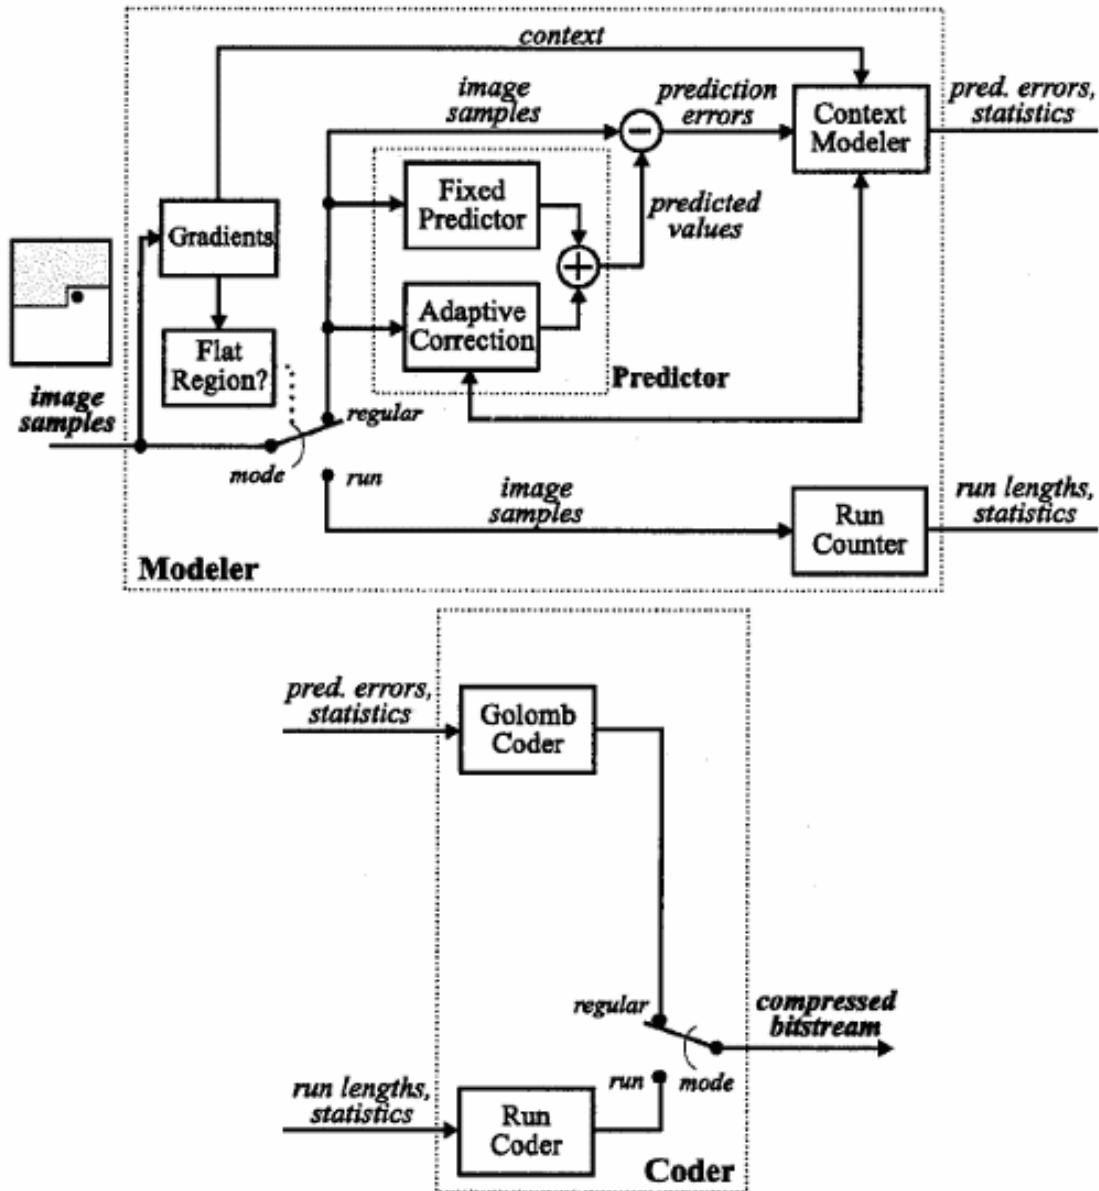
context

image samples

prediction errors

Context Modeler

pred. errors, statistics

Fixed Predictor

predicted values

Gradients

Adaptive Correction

Flat Region?

Predictor

image samples

regular

mode

run

image samples

Run Counter

run lengths, statistics

Modeler

pred. errors, statistics

Golomb Coder

regular

compressed bitstream

run lengths, statistics

run

mode

Run Coder

Coder